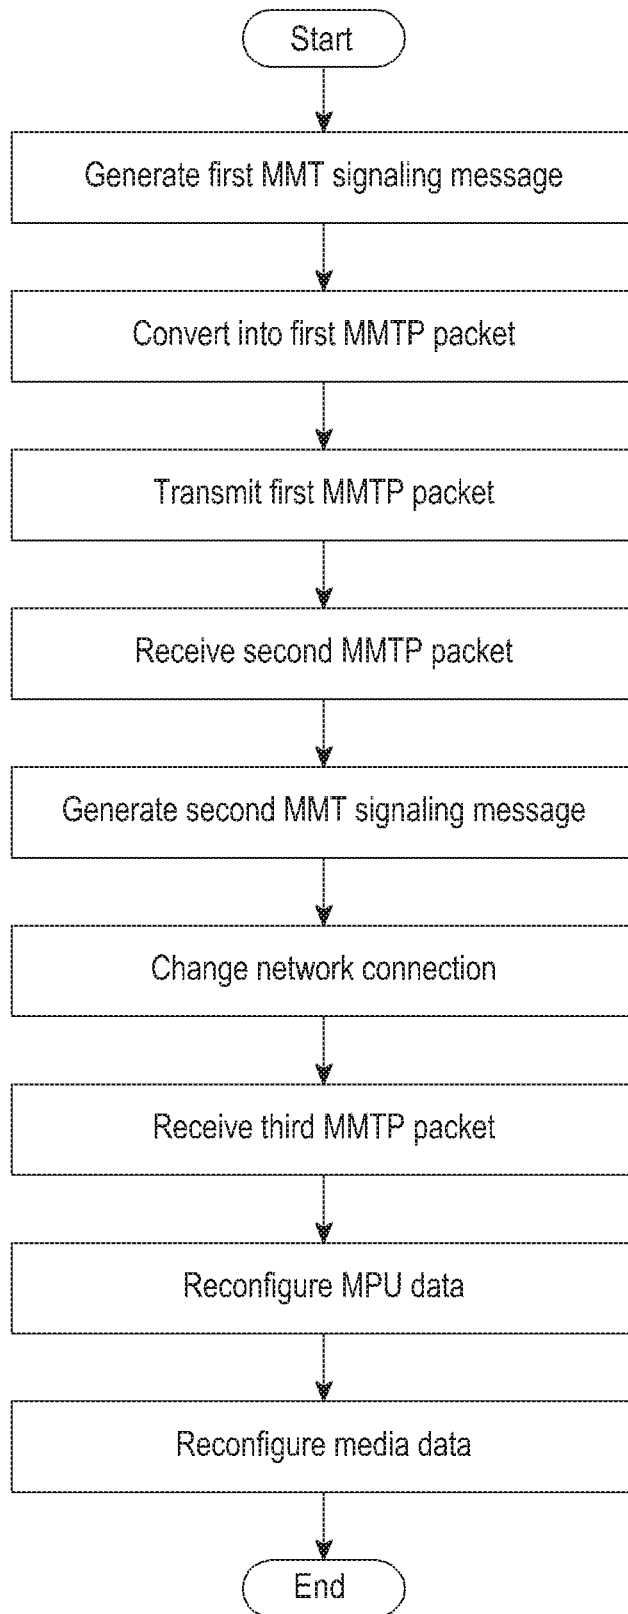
Start

Generate first MMT signaling message

Convert into first MMTP packet

Transmit first MMTP packet

Receive second MMTP packet

Generate second MMT signaling message

Change network connection

Receive third MMTP packet

Reconfigure MPU data

Reconfigure media data

End